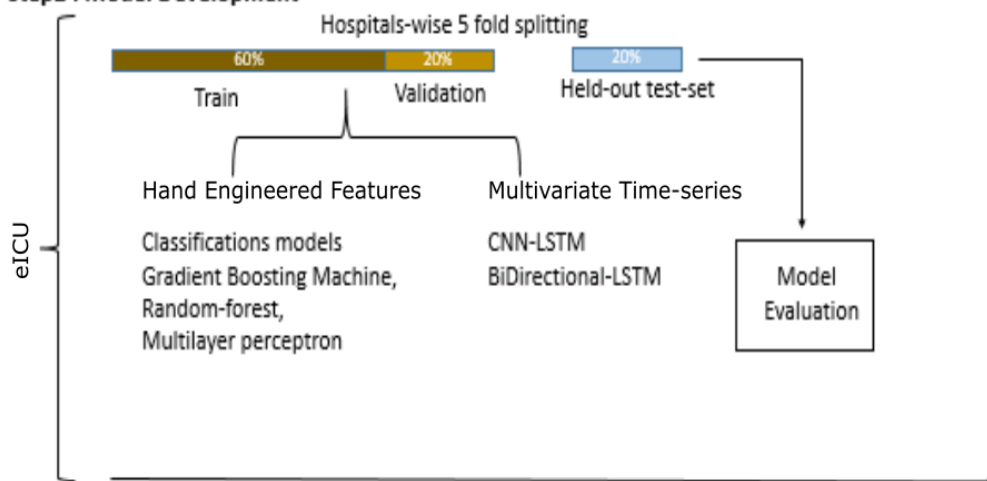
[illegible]

Hospitals-wise 5 fold splitting

60%

20%

20%

Train

Validation

Held-out test-set

Hand Engineered Features

Multivariate Time-series

Classifications models
Gradient Boosting Machine,
Random-forest,
Multilayer perceptron

CNN-LSTM
BiDirectional-LSTM

Model Evaluation

eICU